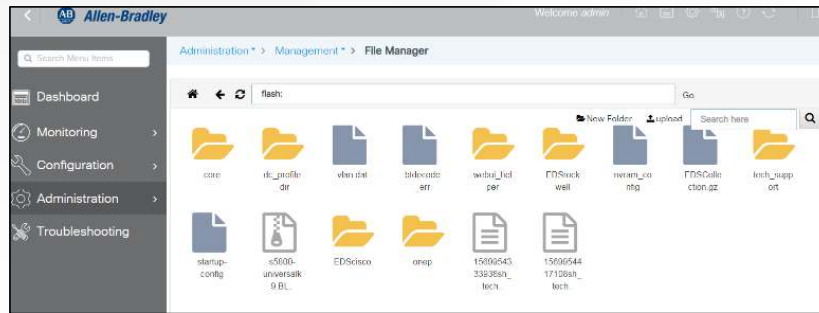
AB Allen-Bradley

Welcome admin

Search Menu Items

Dashboard

Monitoring

Configuration

Administration

Troubleshooting

Administration > Management > File Manager

flash:

Go

New Folder

upload

Search here

core

dc_profile_dir

vlan.dat

bldecode_err

webui_helper

EDSrockwell

nvram_config

EDSCollection.gz

tech_support

startup-config

s5800-universalk9.BL..

EDScisco

onep

1569954333838sh_tech

1569954417108sh_tech